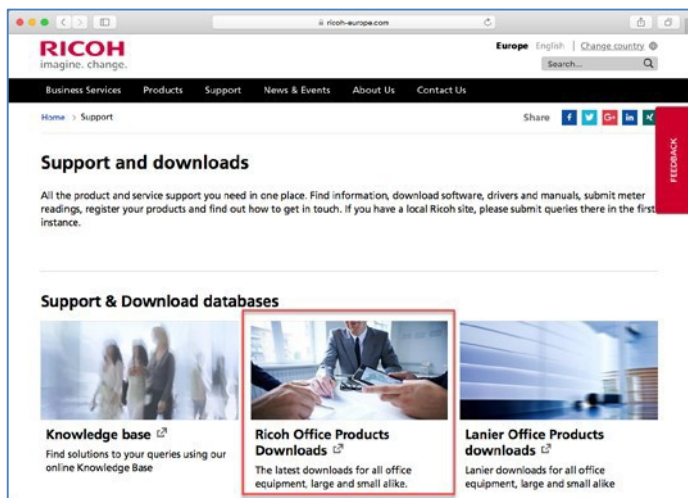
ricoh-europe.com

RICOH
imagine. change.

Europe English | Change country

Search...

Business Services Products Support News & Events About Us Contact Us

Home > Support

Share

FEEDBACK

Support and downloads

All the product and service support you need in one place. Find information, download software, drivers and manuals, submit meter readings, register your products and find out how to get in touch. If you have a local Ricoh site, please submit queries there in the first instance.

Support & Download databases

Knowledge base

Find solutions to your queries using our online Knowledge Base

Ricoh Office Products Downloads

The latest downloads for all office equipment, large and small alike.

Lanier Office Products downloads

Lanier downloads for all office equipment, large and small alike